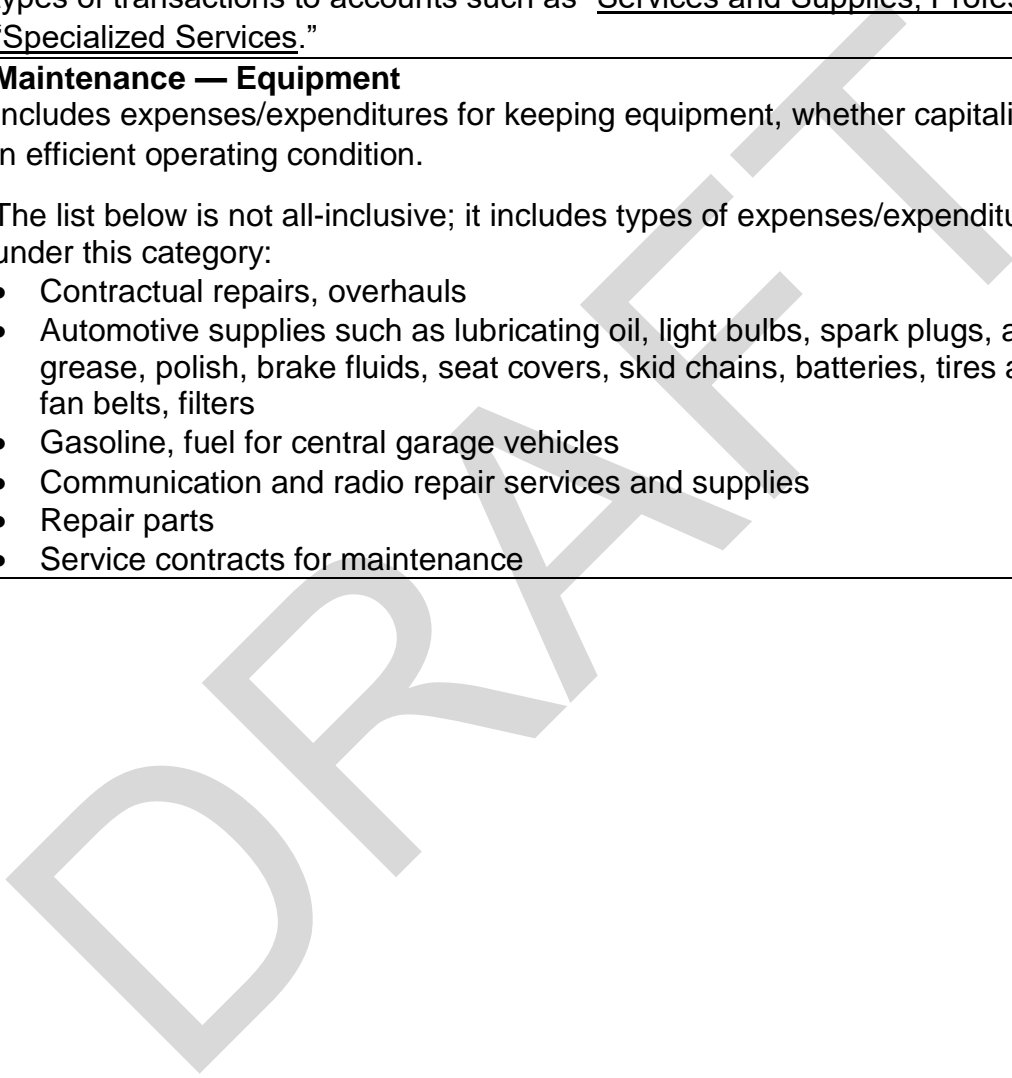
ypes of transactions to accounts such as "Services and Supplies, Profes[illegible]
"Specialized Services."

Maintenance — Equipment
ncludes expenses/expenditures for keeping equipment, whether capitali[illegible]
n efficient operating condition.

The list below is not all-inclusive; it includes types of expenses/expenditu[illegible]
under this category:
• Contractual repairs, overhauls
• Automotive supplies such as lubricating oil, light bulbs, spark plugs, a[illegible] grease, polish, brake fluids, seat covers, skid chains, batteries, tires a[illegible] fan belts, filters
• Gasoline, fuel for central garage vehicles
• Communication and radio repair services and supplies
• Repair parts
• Service contracts for maintenance

DRAFT